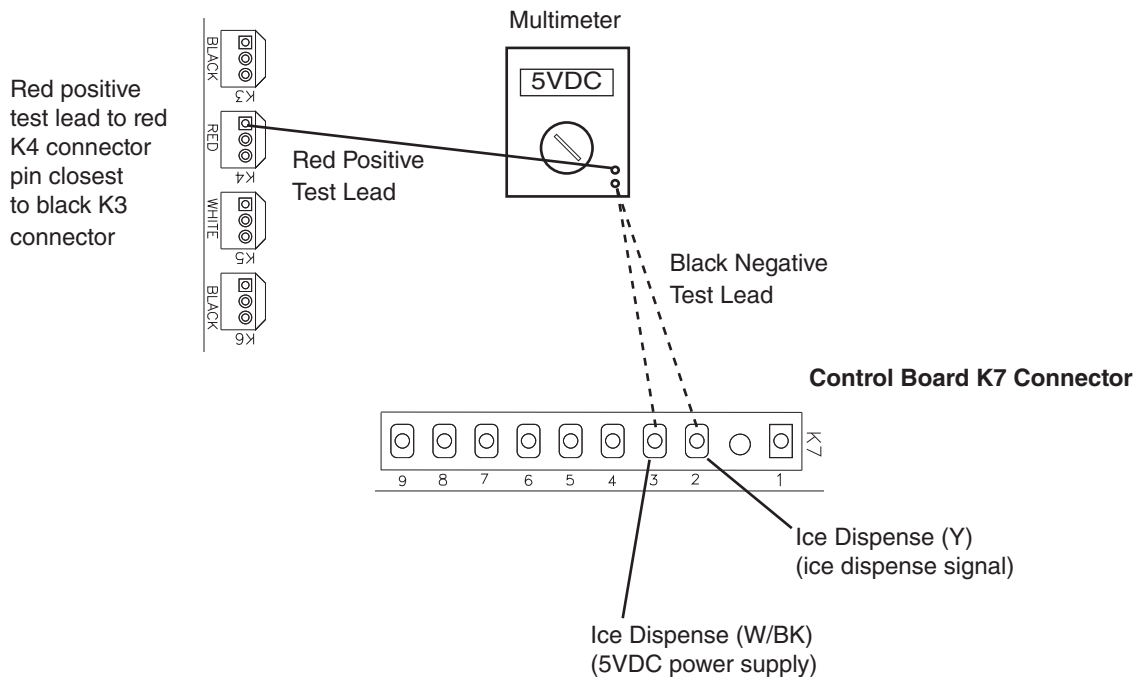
Multimeter

5VDC

BLACK
K3
RED
K4
WHITE
K5
BLACK
K6

Red positive test lead to red K4 connector pin closest to black K3 connector

Red Positive Test Lead

Black Negative Test Lead

Control Board K7 Connector

K7

9 8 7 6 5 4 3 2 1

Ice Dispense (Y)
(ice dispense signal)

Ice Dispense (W/BK)
(5VDC power supply)